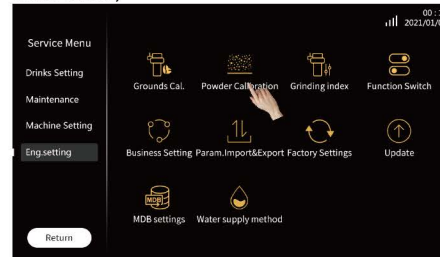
00 :
2021/01/

Service Menu

Drinks Setting

Maintenance

Machine Setting

Eng.setting

Return

Grounds Cal.

Powder Calibration

Grinding index

Function Switch

Business Setting

Param.Import&Export

Factory Settings

Update

MDB

MDB settings

Water supply method